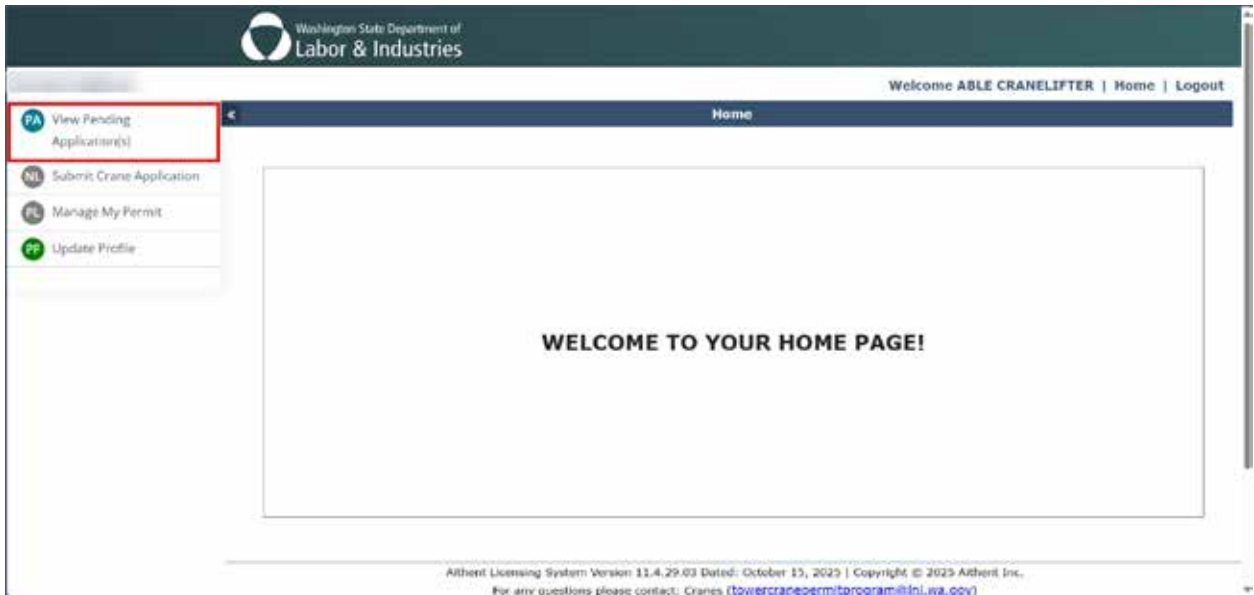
Washington State Department of
Labor & Industries

Welcome ABLE CRANELIFTER | Home | Logout

PA View Pending Application(s)
NL Submit Crane Application
PL Manage My Permit
PF Update Profile

Home

WELCOME TO YOUR HOME PAGE!

Aithent Licensing System Version 11.4.29.03 Dated: October 15, 2025 | Copyright © 2025 Aithent Inc.
For any questions please contact: Cranes (towercranepermitprogram@lni.wa.gov)